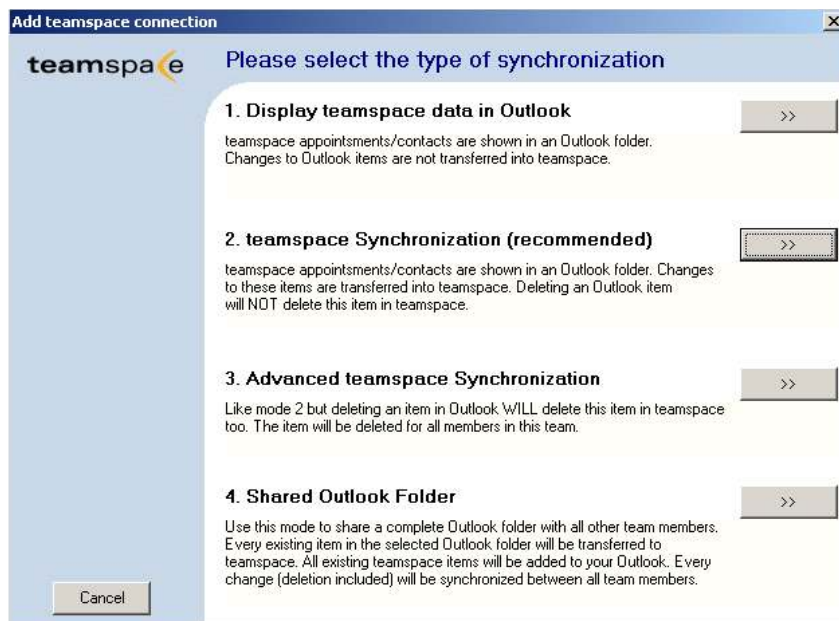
Add teamspace connection

×

teamspace

Please select the type of synchronization

1. Display teamspace data in Outlook

>>

teamspace appointsments/contacts are shown in an Outlook folder. Changes to Outlook items are not transferred into teamspace.

2. teamspace Synchronization (recommended)

>>

teamspace appointments/contacts are shown in an Outlook folder. Changes to these items are transferred into teamspace. Deleting an Outlook item will NOT delete this item in teamspace.

3. Advanced teamspace Synchronization

>>

Like mode 2 but deleting an item in Outlook WILL delete this item in teamspace too. The item will be deleted for all members in this team.

4. Shared Outlook Folder

>>

Use this mode to share a complete Outlook folder with all other team members. Every existing item in the selected Outlook folder will be transferred to teamspace. All existing teamspace items will be added to your Outlook. Every change (deletion included) will be synchronized between all team members.

Cancel